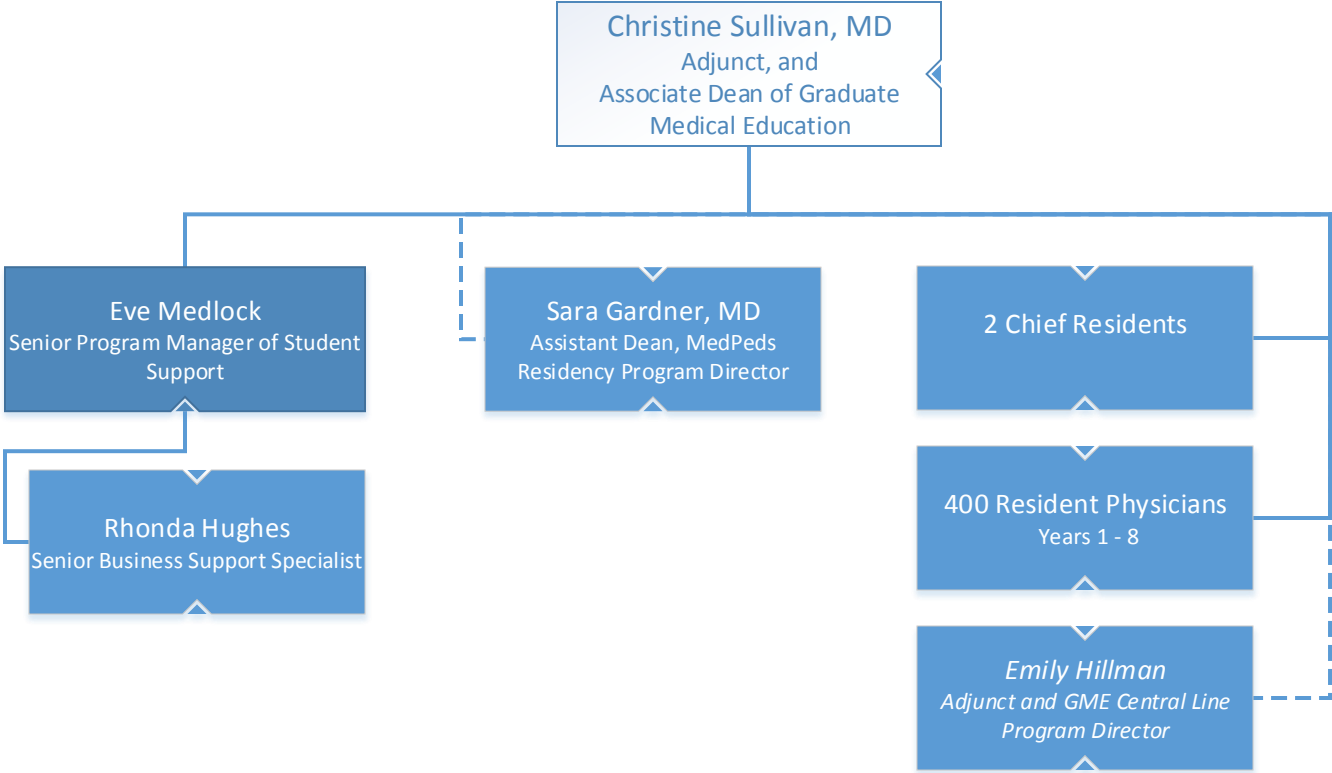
Christine Sullivan, MD
Adjunct, and
Associate Dean of Graduate Medical Education

Eve Medlock
Senior Program Manager of Student Support

Rhonda Hughes
Senior Business Support Specialist

Sara Gardner, MD
Assistant Dean, MedPeds Residency Program Director

2 Chief Residents

400 Resident Physicians
Years 1 - 8

*Emily Hillman*
*Adjunct and GME Central Line Program Director*